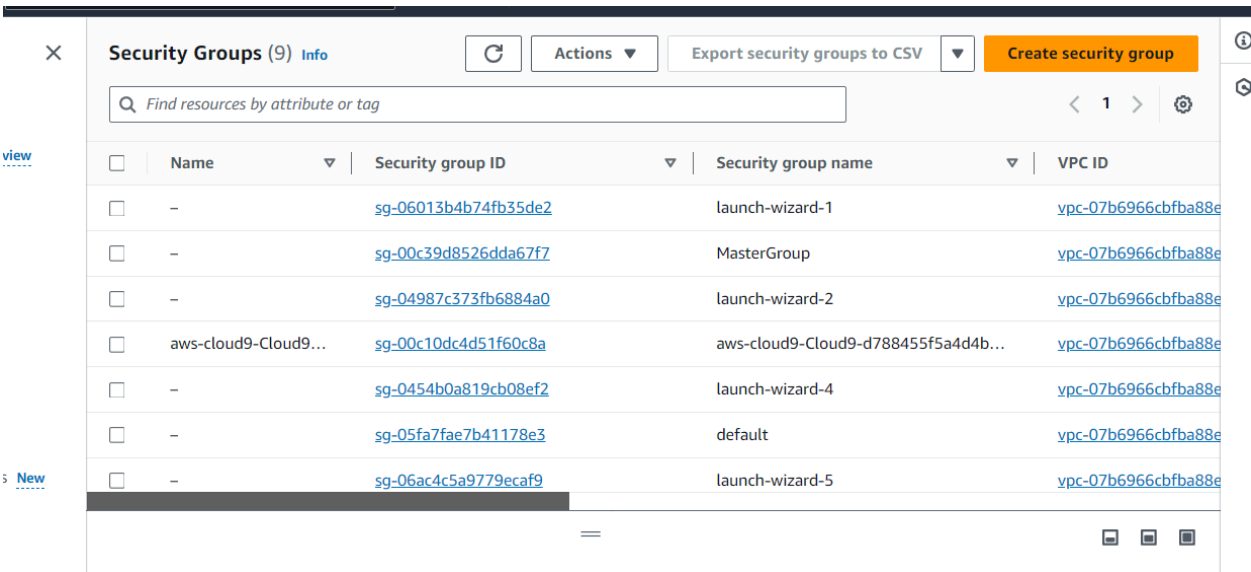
view

s New

Security Groups (9) Info

Actions

Export security groups to CSV

Create security group

Find resources by attribute or tag

1

| Name | Security group ID | Security group name | VPC ID |
|---|---|---|---|
| – | sg-06013b4b74fb35de2 | launch-wizard-1 | vpc-07b6966cbfba88e |
| – | sg-00c39d8526dda67f7 | MasterGroup | vpc-07b6966cbfba88e |
| – | sg-04987c373fb6884a0 | launch-wizard-2 | vpc-07b6966cbfba88e |
| aws-cloud9-Cloud9... | sg-00c10dc4d51f60c8a | aws-cloud9-Cloud9-d788455f5a4d4b... | vpc-07b6966cbfba88e |
| – | sg-0454b0a819cb08ef2 | launch-wizard-4 | vpc-07b6966cbfba88e |
| – | sg-05fa7fae7b41178e3 | default | vpc-07b6966cbfba88e |
| – | sg-06ac4c5a9779ecaf9 | launch-wizard-5 | vpc-07b6966cbfba88e |